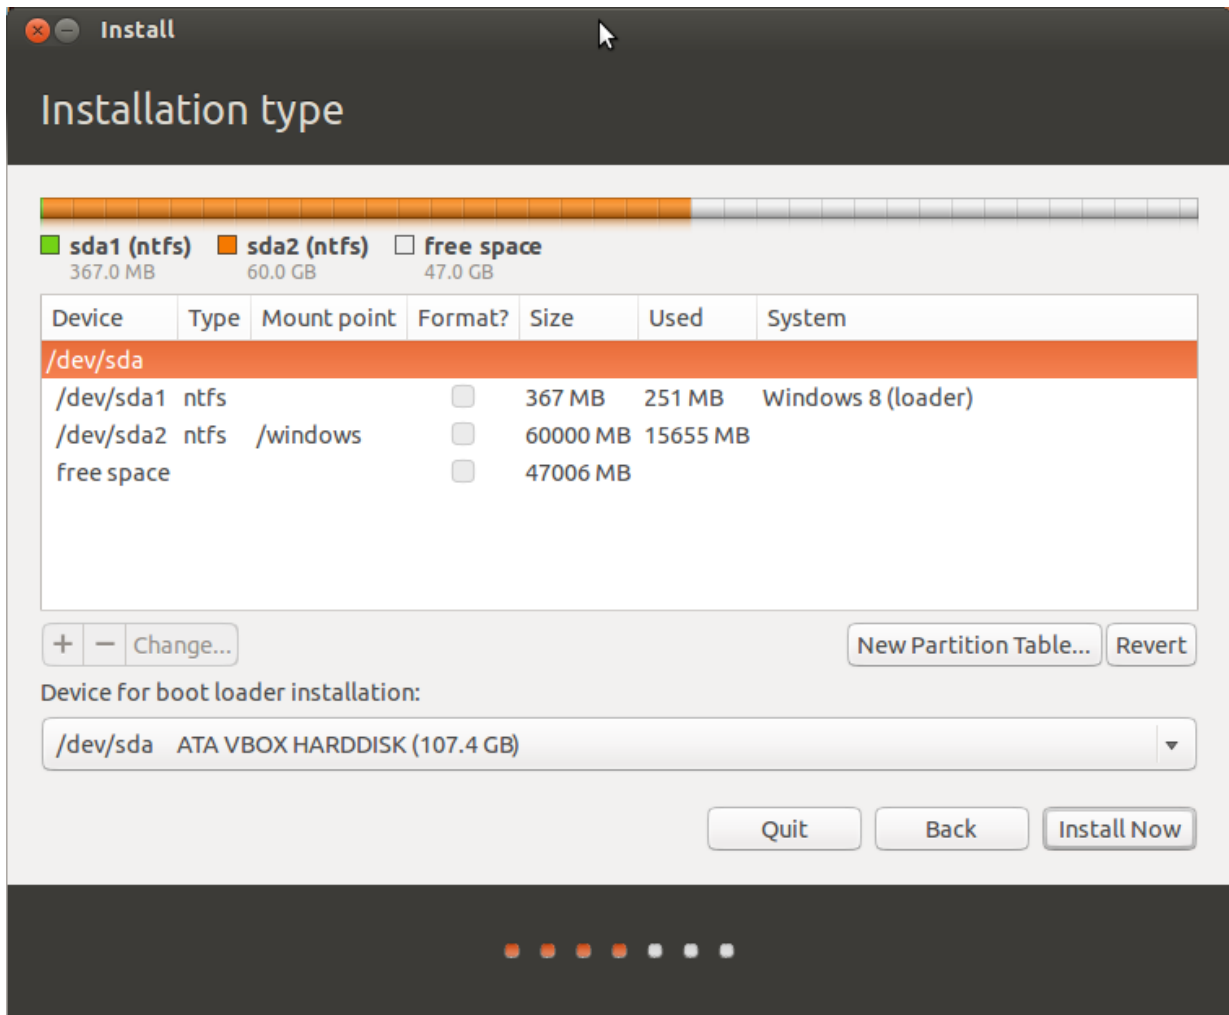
Install

Installation type

sda1 (ntfs) 367.0 MB
sda2 (ntfs) 60.0 GB
free space 47.0 GB

| Device | Type | Mount point | Format? | Size | Used | System |
|---|---|---|---|---|---|---|
| /dev/sda | | | | | | |
| /dev/sda1 | ntfs | | | 367 MB | 251 MB | Windows 8 (loader) |
| /dev/sda2 | ntfs | /windows | | 60000 MB | 15655 MB | |
| free space | | | | 47006 MB | | |

+ − Change...

New Partition Table... Revert

Device for boot loader installation:

/dev/sda ATA VBOX HARDDISK (107.4 GB)

Quit Back Install Now